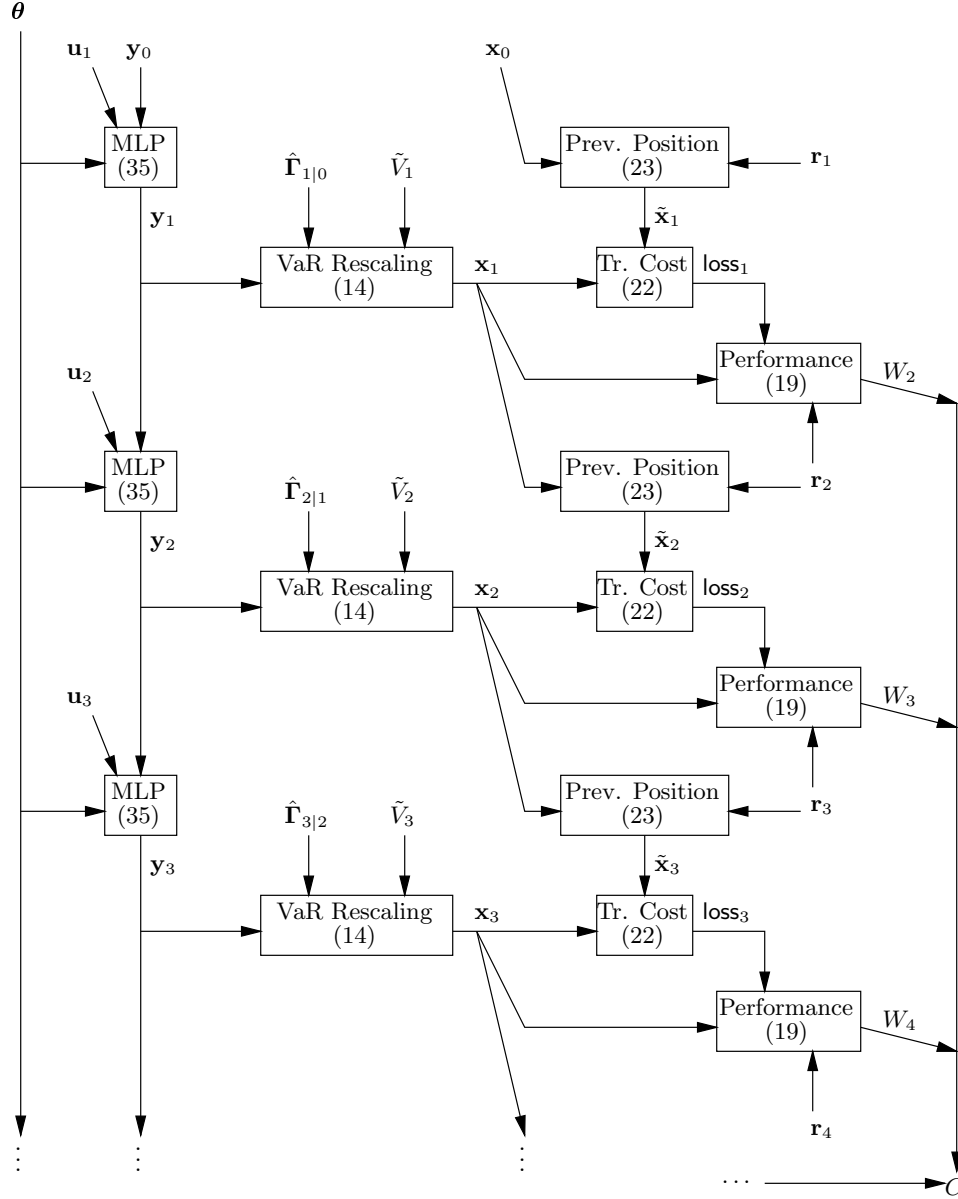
$\boldsymbol{\theta}$

$\mathbf{u}_1$ $\mathbf{y}_0$

MLP (35)

$\mathbf{y}_1$

$\hat{\mathbf{\Gamma}}_{1|0}$ $\tilde{V}_1$

VaR Rescaling (14)

$\mathbf{x}_1$

$\mathbf{x}_0$

Prev. Position (23)

$\mathbf{r}_1$

$\tilde{\mathbf{x}}_1$

Tr. Cost (22)

$\mathsf{loss}_1$

Performance (19)

$W_2$

$\mathbf{u}_2$

MLP (35)

$\mathbf{y}_2$

$\hat{\mathbf{\Gamma}}_{2|1}$ $\tilde{V}_2$

VaR Rescaling (14)

$\mathbf{x}_2$

Prev. Position (23)

$\mathbf{r}_2$

$\tilde{\mathbf{x}}_2$

Tr. Cost (22)

$\mathsf{loss}_2$

Performance (19)

$W_3$

$\mathbf{u}_3$

MLP (35)

$\mathbf{y}_3$

$\hat{\mathbf{\Gamma}}_{3|2}$ $\tilde{V}_3$

VaR Rescaling (14)

$\mathbf{x}_3$

Prev. Position (23)

$\mathbf{r}_3$

$\tilde{\mathbf{x}}_3$

Tr. Cost (22)

$\mathsf{loss}_3$

Performance (19)

$W_4$

$\mathbf{r}_4$

$\vdots$ $\vdots$ $\vdots$

$\cdots$ $C$